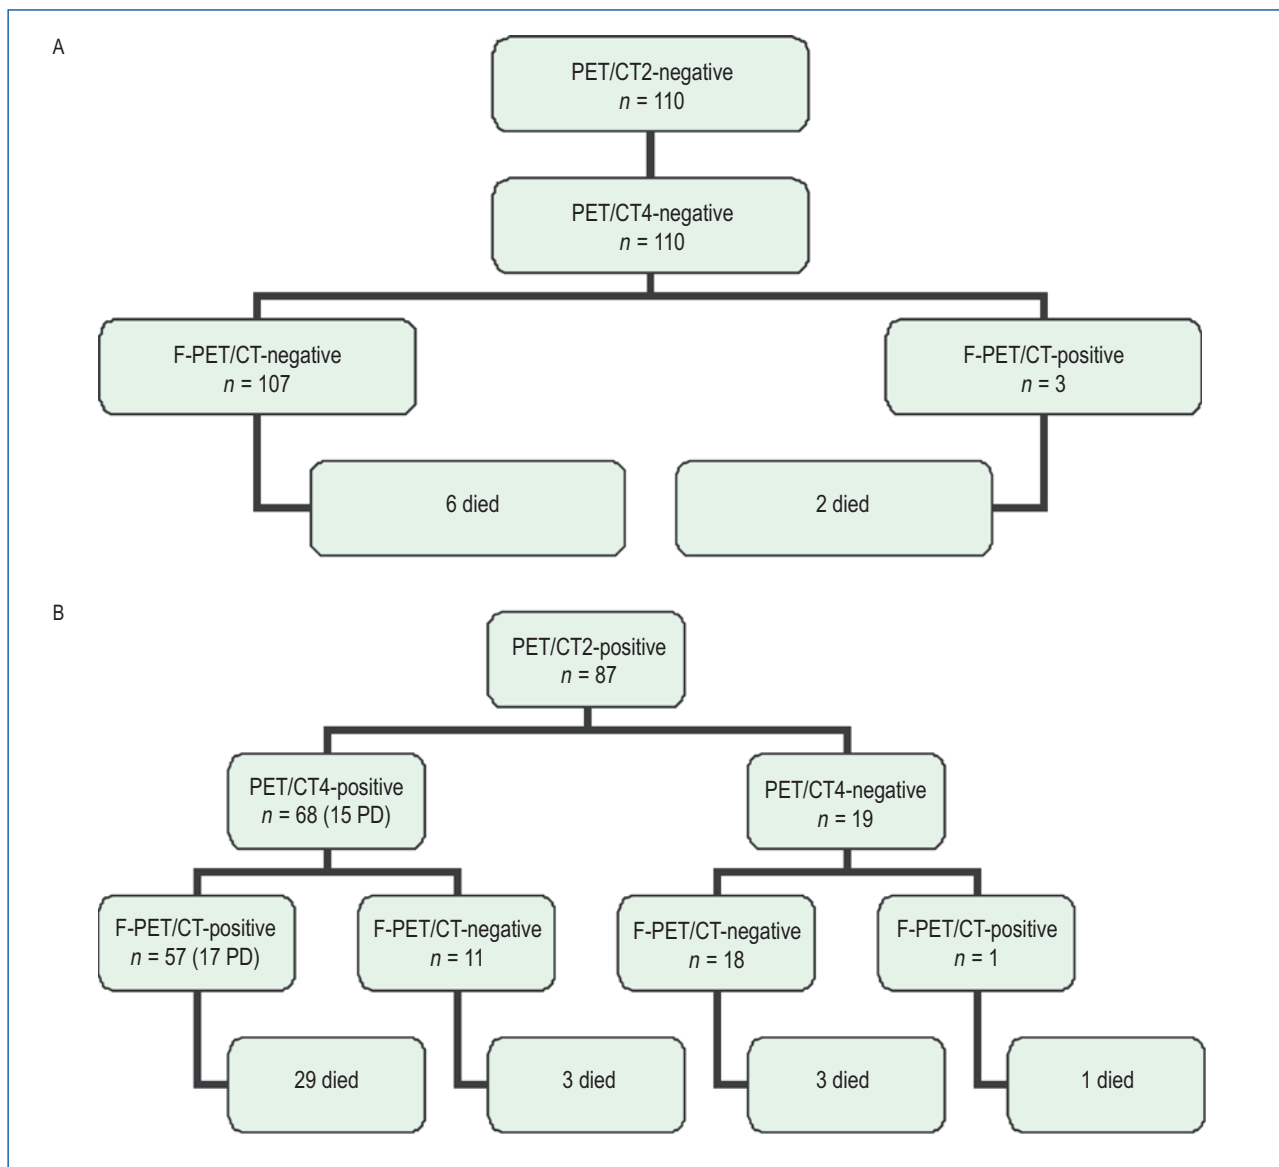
A

PET/CT2-negative
$n$ = 110

PET/CT4-negative
$n$ = 110

F-PET/CT-negative
$n$ = 107

F-PET/CT-positive
$n$ = 3

6 died

2 died

B

PET/CT2-positive
$n$ = 87

PET/CT4-positive
$n$ = 68 (15 PD)

PET/CT4-negative
$n$ = 19

F-PET/CT-positive
$n$ = 57 (17 PD)

F-PET/CT-negative
$n$ = 11

F-PET/CT-negative
$n$ = 18

F-PET/CT-positive
$n$ = 1

29 died

3 died

3 died

1 died